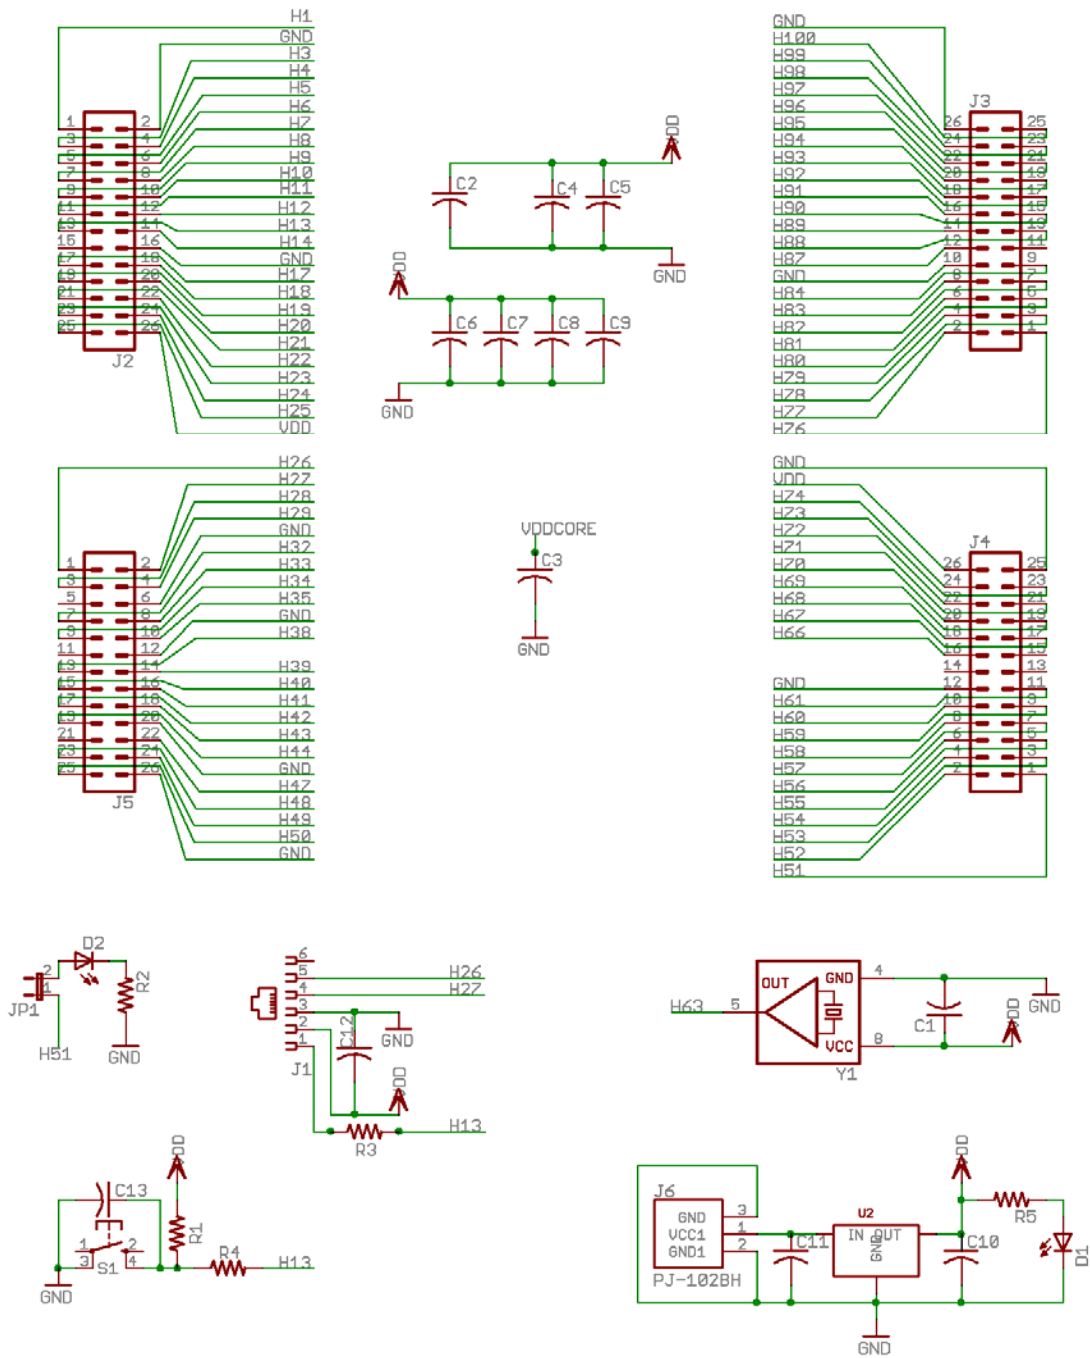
H1
GND
H3
H4
H5
H6
H7
H8
H9
H10
H11
H12
H13
H14
GND
H17
H18
H19
H20
H21
H22
H23
H24
H25
VDD

1 2
3 4
5 6
7 8
9 10
11 12
13 14
15 16
17 18
19 20
21 22
23 24
25 26
J2

C2 C4 C5
VDD
GND
VDD
C6 C7 C8 C9
GND

GND
H100
H99
H98
H97
H96
H95
H94
H93
H92
H91
H90
H89
H88
H87
GND
H84
H83
H82
H81
H80
H79
H78
H77
H76

J3
26 25
24 23
22 21
20 19
18 17
16 15
14 13
12 11
10 9
8 7
6 5
4 3
2 1

H26
H27
H28
H29
GND
H32
H33
H34
H35
GND
H38
H39
H40
H41
H42
H43
H44
GND
H47
H48
H49
H50
GND

1 2
3 4
5 6
7 8
9 10
11 12
13 14
15 16
17 18
19 20
21 22
23 24
25 26
J5

VDDCORE
C3
GND

GND
VDD
H74
H73
H72
H71
H70
H69
H68
H67
H66
GND
H61
H60
H59
H58
H57
H56
H55
H54
H53
H52
H51

J4
26 25
24 23
22 21
20 19
18 17
16 15
14 13
12 11
10 9
8 7
6 5
4 3
2 1

D2
2
1
JP1
R2
H51
GND

6
5
4
3
2
1
J1
H26
H27
C12
GND
VDD
R3
H13

OUT
GND
4
H63
5
VCC
8
Y1
C1
VDD
GND

C13
VDD
R1
1 2
3 4
S1
R4
H13
GND

J6
GND
VCC1
GND1
3
1
2
PJ-102BH
C11
U2
IN OUT
GND
VDD
C10
R5
D1
GND